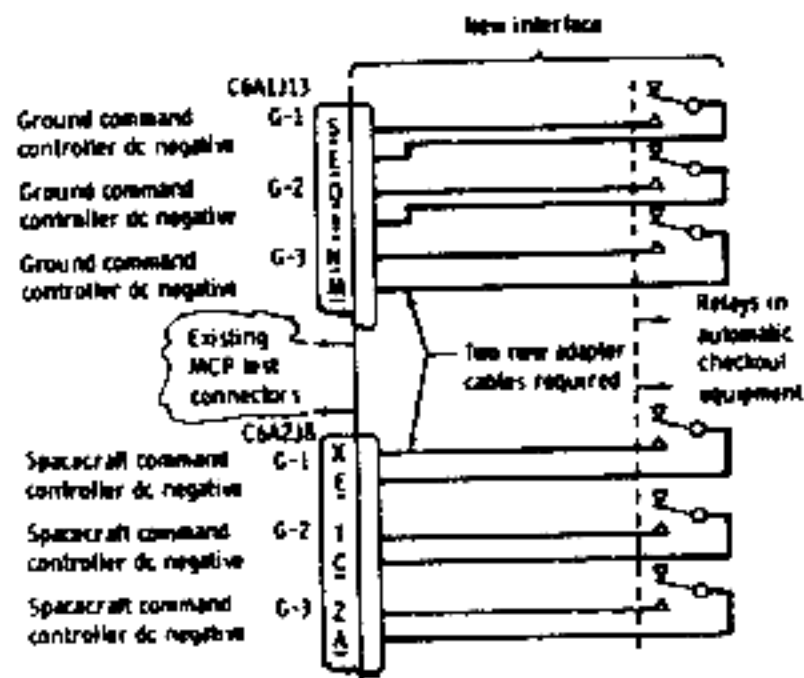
New interface

C6A1J13

Ground command controller dc negative G-1

Ground command controller dc negative G-2

Ground command controller dc negative G-3

S E Q I N M

Existing MCP test connectors

Two new adapter cables required

Relays in automatic checkout equipment

C6A2J8

Spacecraft command controller dc negative G-1

Spacecraft command controller dc negative G-2

Spacecraft command controller dc negative G-3

X E 1 C Z A